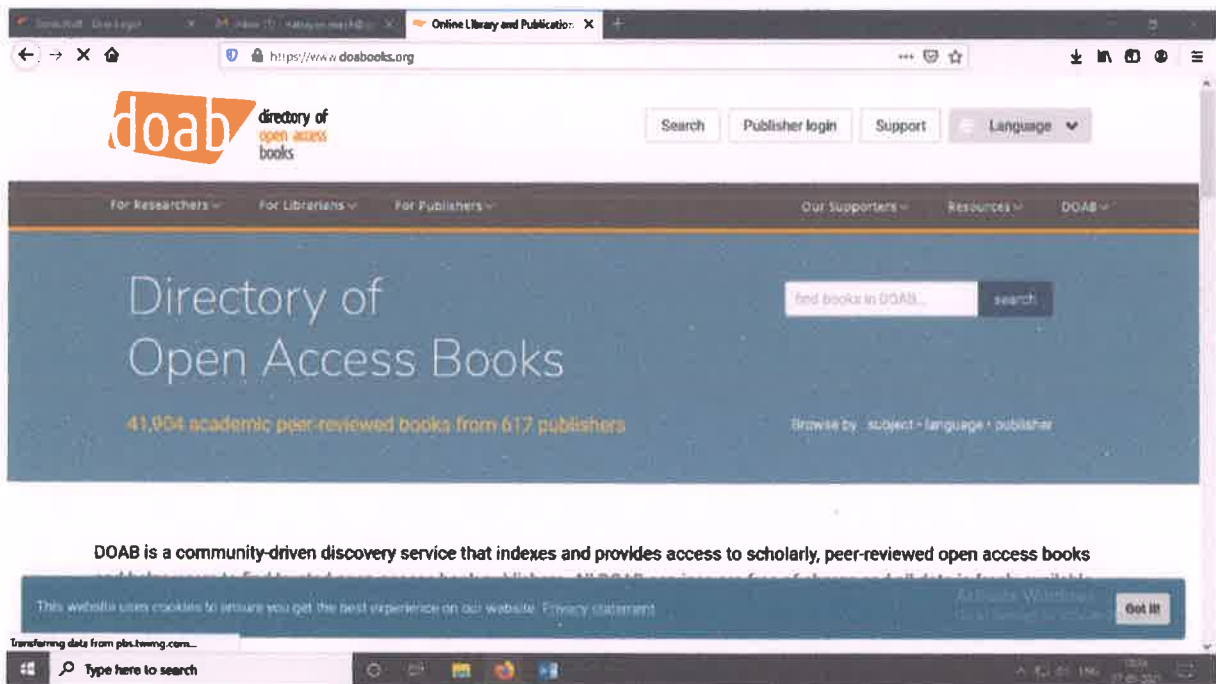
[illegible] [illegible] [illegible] Online Library and Publication

https://www.doabooks.org

doab directory of open access books

Search Publisher login Support Language

For Researchers For Librarians For Publishers Our Supporters Resources DOAB

Directory of Open Access Books

find books in DOAB... search

41,904 academic peer-reviewed books from 617 publishers

Browse by subject • language • publisher

DOAB is a community-driven discovery service that indexes and provides access to scholarly, peer-reviewed open access books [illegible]

This website uses cookies to ensure you get the best experience on our website. Privacy statement

Activate Windows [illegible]

Got it!

Transferring data from pbs.twimg.com...

Type here to search